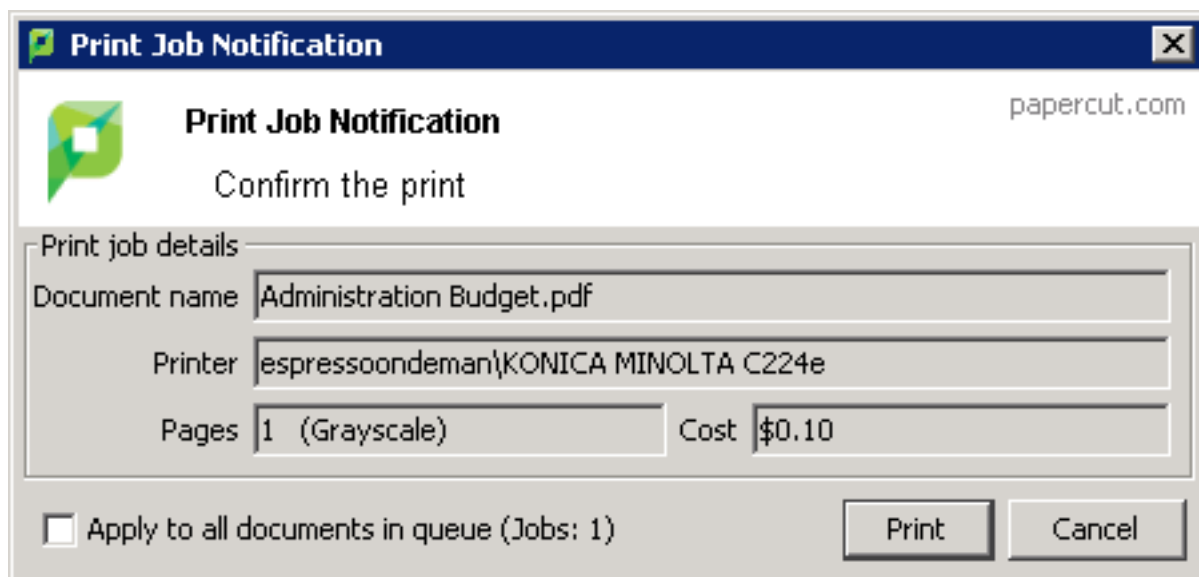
Print Job Notification

Print Job Notification

papercut.com

Confirm the print

Print job details

Document name Administration Budget.pdf

Printer espressoondeman\KONICA MINOLTA C224e

Pages 1 (Grayscale) Cost $0.10

Apply to all documents in queue (Jobs: 1)

Print

Cancel